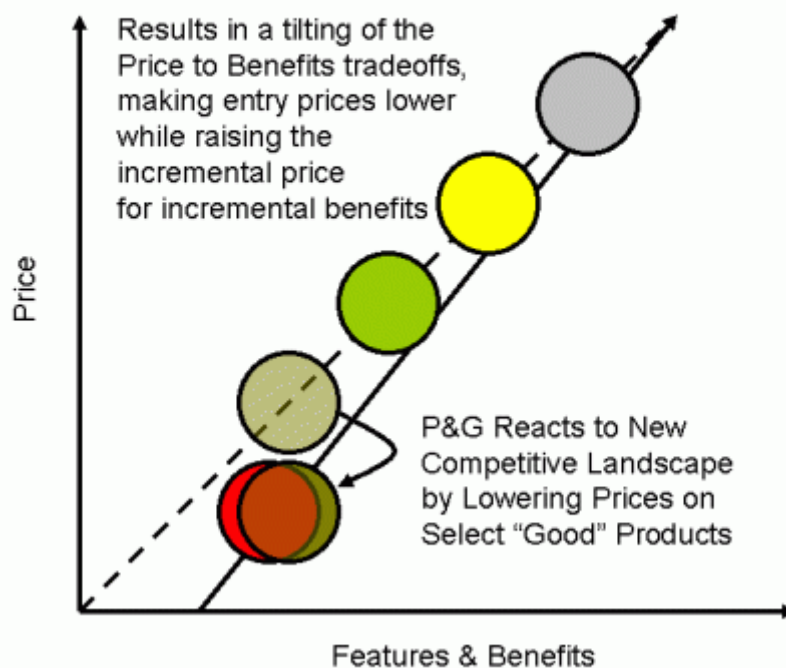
Results in a tilting of the Price to Benefits tradeoffs, making entry prices lower while raising the incremental price for incremental benefits

Price

P&G Reacts to New Competitive Landscape by Lowering Prices on Select “Good” Products

Features & Benefits